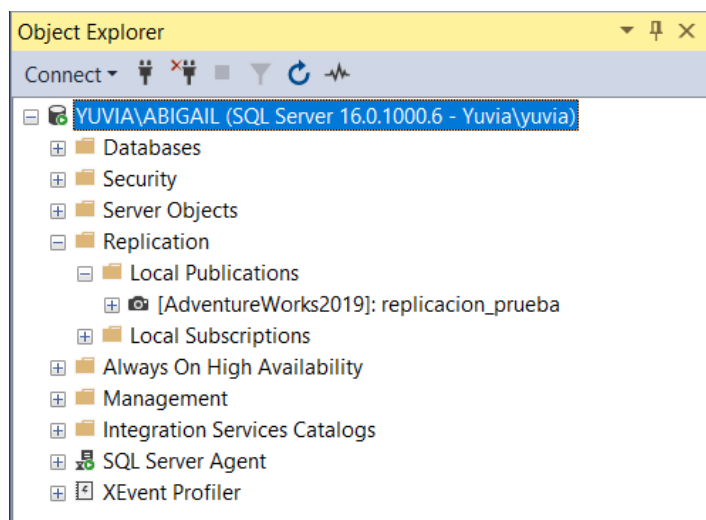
Object Explorer

Connect

YUVIA\ABIGAIL (SQL Server 16.0.1000.6 - Yuvia\yuvia)
Databases
Security
Server Objects
Replication
Local Publications
[AdventureWorks2019]: replicacion_prueba
Local Subscriptions
Always On High Availability
Management
Integration Services Catalogs
SQL Server Agent
XEvent Profiler